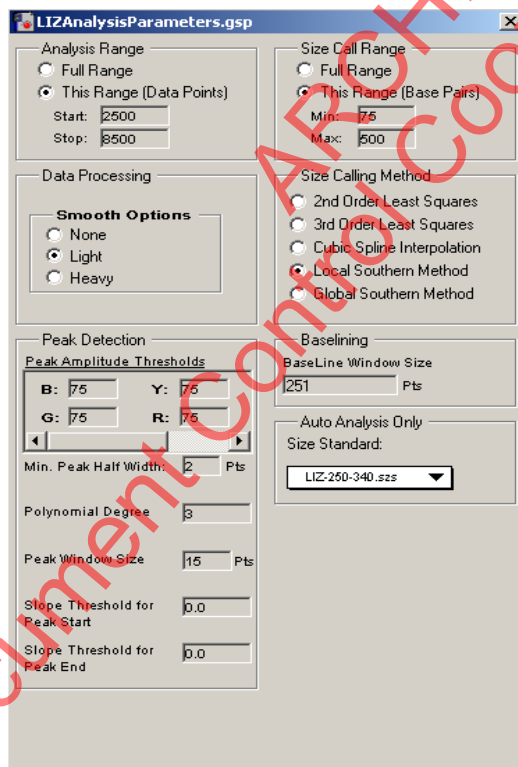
LIZAnalysisParameters.gsp

Analysis Range
Full Range
This Range (Data Points)
Start: 2500
Stop: 8500

Data Processing
Smooth Options
None
Light
Heavy

Peak Detection
Peak Amplitude Thresholds
B: 75 Y: 75
G: 75 R: 75
Min. Peak Half Width: 2 Pts
Polynomial Degree 3
Peak Window Size 15 Pts
Slope Threshold for Peak Start 0.0
Slope Threshold for Peak End 0.0

Size Call Range
Full Range
This Range (Base Pairs)
Min: 75
Max: 500

Size Calling Method
2nd Order Least Squares
3rd Order Least Squares
Cubic Spline Interpolation
Local Southern Method
Global Southern Method

Baselining
BaseLine Window Size
251 Pts

Auto Analysis Only
Size Standard:
LIZ-250-340.szs

Archived Document Control Co